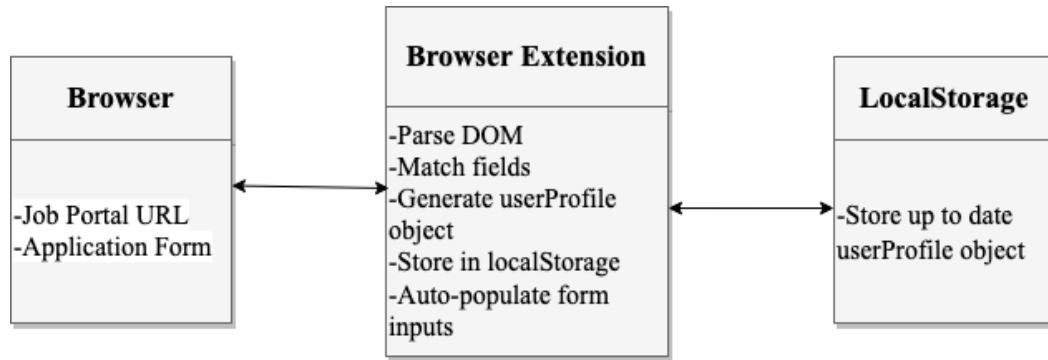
**Browser**

-Job Portal URL
-Application Form

**Browser Extension**

-Parse DOM
-Match fields
-Generate userProfile object
-Store in localStorage
-Auto-populate form inputs

**LocalStorage**

-Store up to date userProfile object